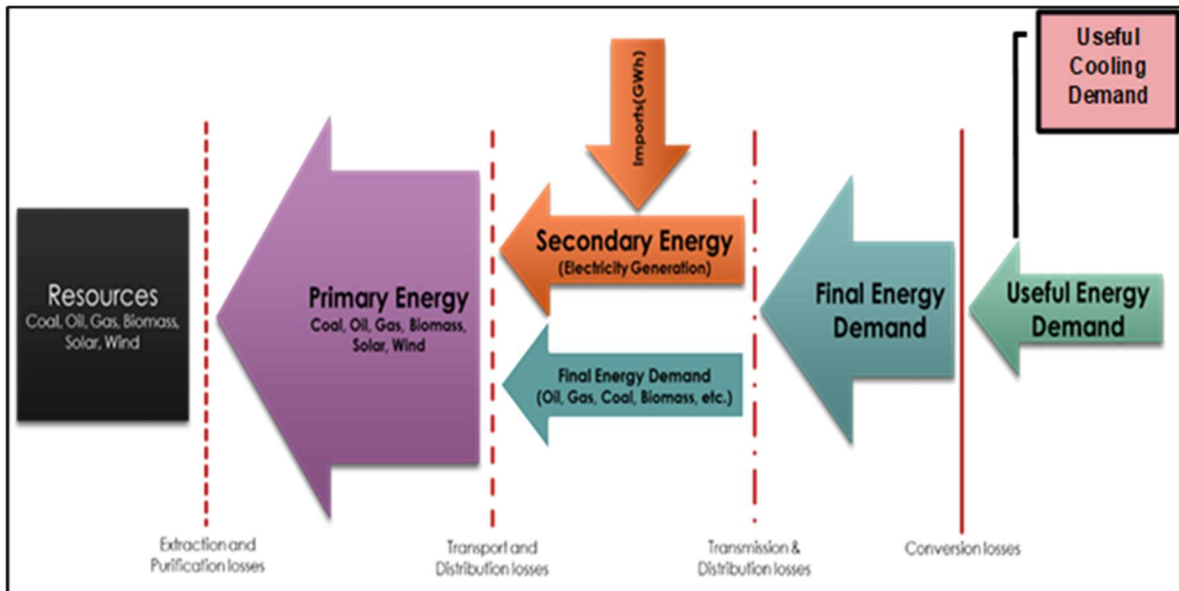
Useful Cooling Demand

Imports(GWh)

Resources
Coal, Oil, Gas, Biomass, Solar, Wind

Primary Energy
Coal, Oil, Gas, Biomass, Solar, Wind

Secondary Energy
(Electricity Generation)

Final Energy Demand
(Oil, Gas, Coal, Biomass, etc.)

Final Energy Demand

Useful Energy Demand

Extraction and Purification losses

Transport and Distribution losses

Transmission & Distribution losses

Conversion losses